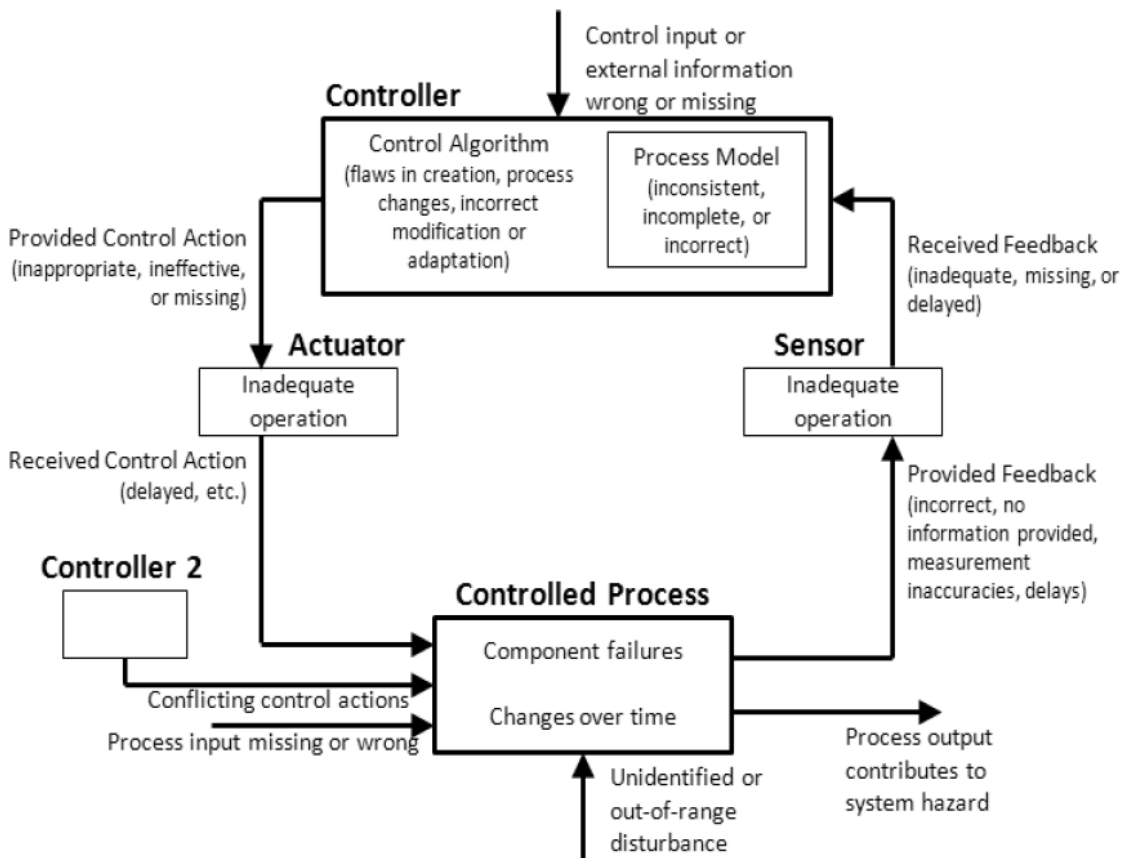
Control input or external information wrong or missing

Controller

Control Algorithm (flaws in creation, process changes, incorrect modification or adaptation)

Process Model (inconsistent, incomplete, or incorrect)

Provided Control Action (inappropriate, ineffective, or missing)

Received Feedback (inadequate, missing, or delayed)

Actuator

Inadequate operation

Sensor

Inadequate operation

Received Control Action (delayed, etc.)

Provided Feedback (incorrect, no information provided, measurement inaccuracies, delays)

Controller 2

Controlled Process

Component failures

Changes over time

Conflicting control actions

Process input missing or wrong

Process output contributes to system hazard

Unidentified or out-of-range disturbance